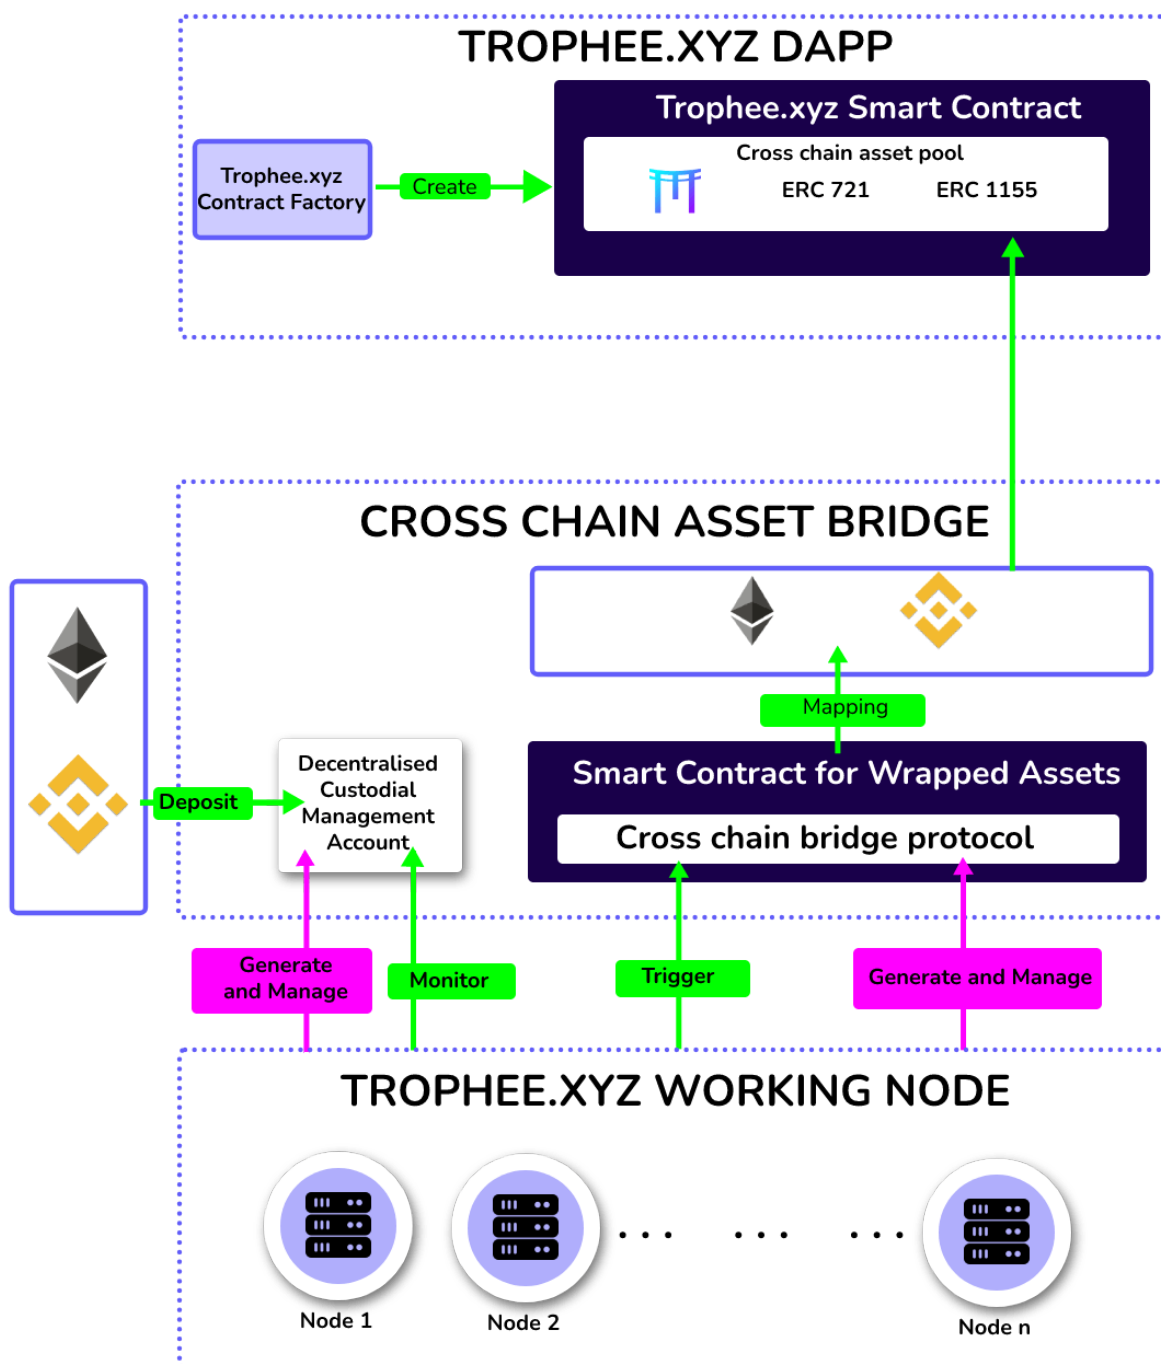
TROPHEE.XYZ DAPP

Trophee.xyz Contract Factory

Create

Trophee.xyz Smart Contract

Cross chain asset pool

ERC 721

ERC 1155

CROSS CHAIN ASSET BRIDGE

Mapping

Deposit

Decentralised Custodial Management Account

Smart Contract for Wrapped Assets

Cross chain bridge protocol

Generate and Manage

Monitor

Trigger

Generate and Manage

TROPHEE.XYZ WORKING NODE

Node 1

Node 2

. . .   . . .   . . .

Node n